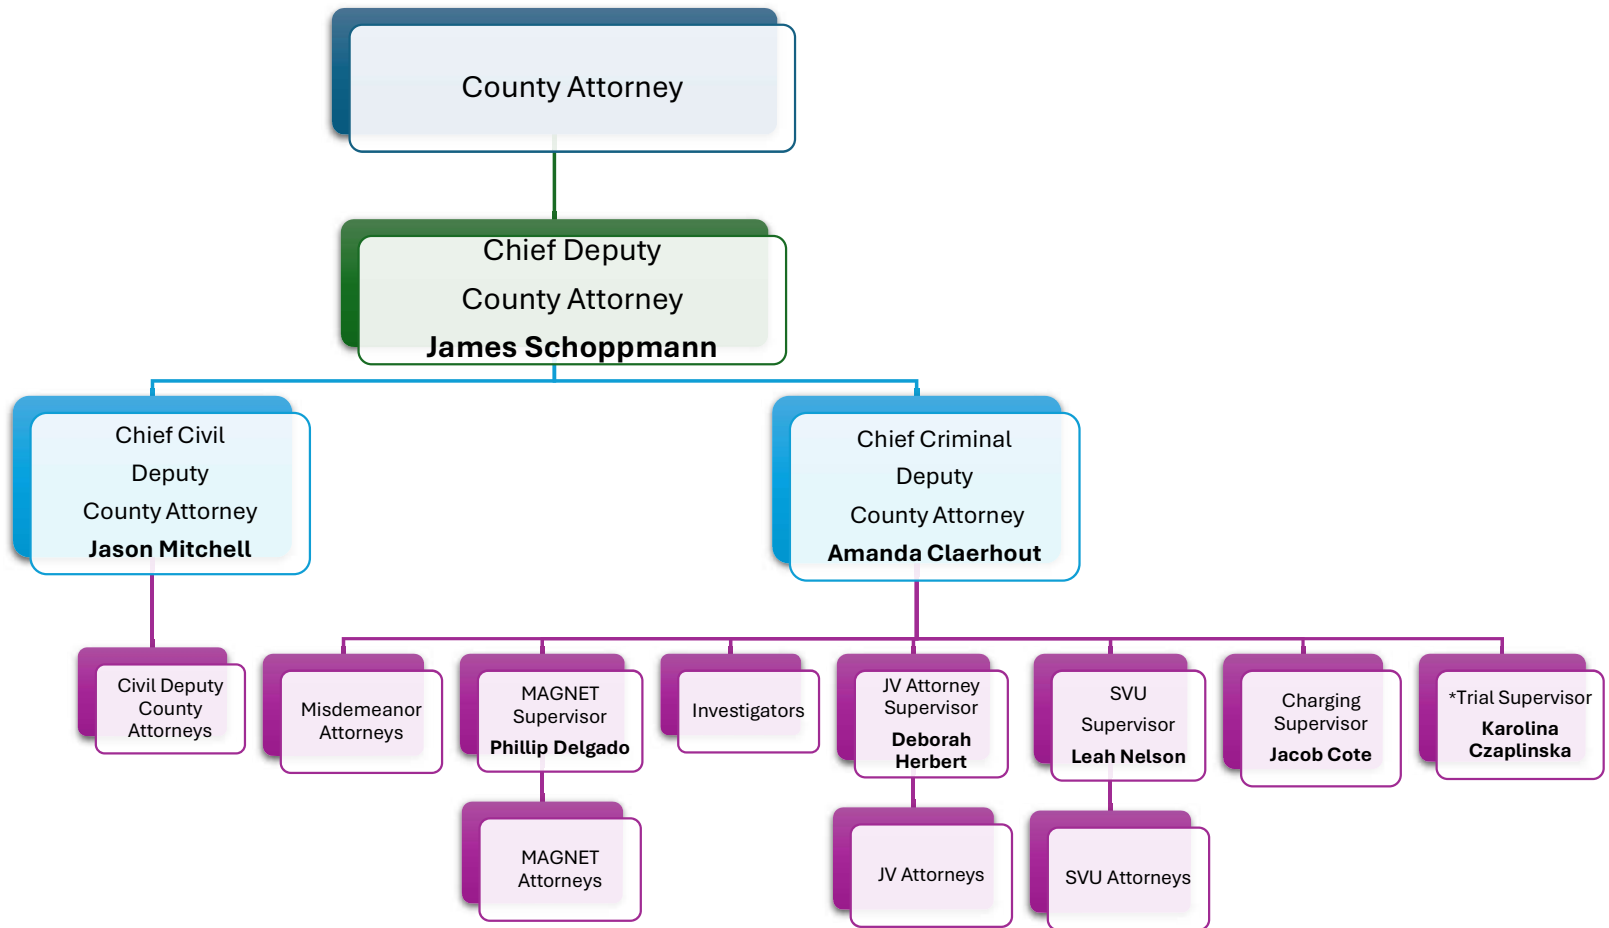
County Attorney

Chief Deputy
County Attorney
James Schoppmann

Chief Civil
Deputy
County Attorney
Jason Mitchell

Chief Criminal
Deputy
County Attorney
Amanda Claerhout

Civil Deputy County Attorneys

Misdemeanor Attorneys

MAGNET Supervisor
Phillip Delgado

MAGNET Attorneys

Investigators

JV Attorney Supervisor
Deborah Herbert

JV Attorneys

SVU
Supervisor
Leah Nelson

SVU Attorneys

Charging Supervisor
Jacob Cote

*Trial Supervisor
Karolina Czaplinska